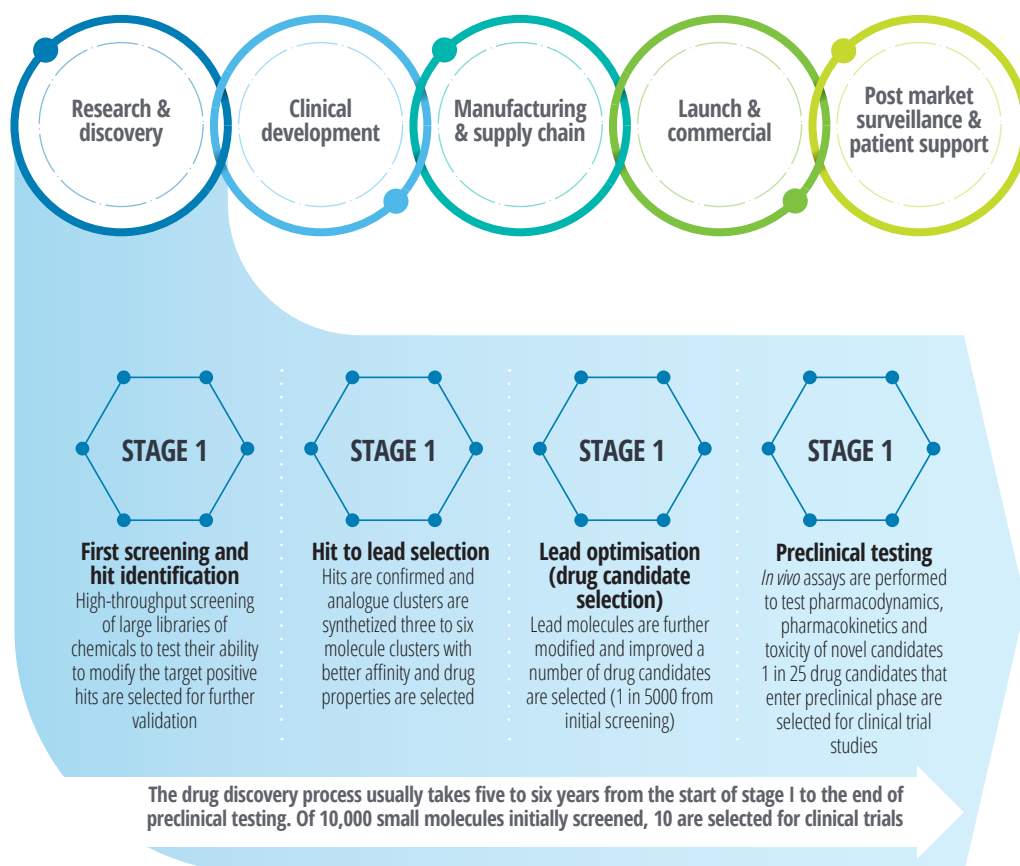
Research & discovery

Clinical development

Manufacturing & supply chain

Launch & commercial

Post market surveillance & patient support

STAGE 1

First screening and hit identification
High-throughput screening of large libraries of chemicals to test their ability to modify the target positive hits are selected for further validation

STAGE 1

Hit to lead selection
Hits are confirmed and analogue clusters are synthetized three to six molecule clusters with better affinity and drug properties are selected

STAGE 1

Lead optimisation (drug candidate selection)
Lead molecules are further modified and improved a number of drug candidates are selected (1 in 5000 from initial screening)

STAGE 1

Preclinical testing
In vivo assays are performed to test pharmacodynamics, pharmacokinetics and toxicity of novel candidates 1 in 25 drug candidates that enter preclinical phase are selected for clinical trial studies

The drug discovery process usually takes five to six years from the start of stage I to the end of preclinical testing. Of 10,000 small molecules initially screened, 10 are selected for clinical trials